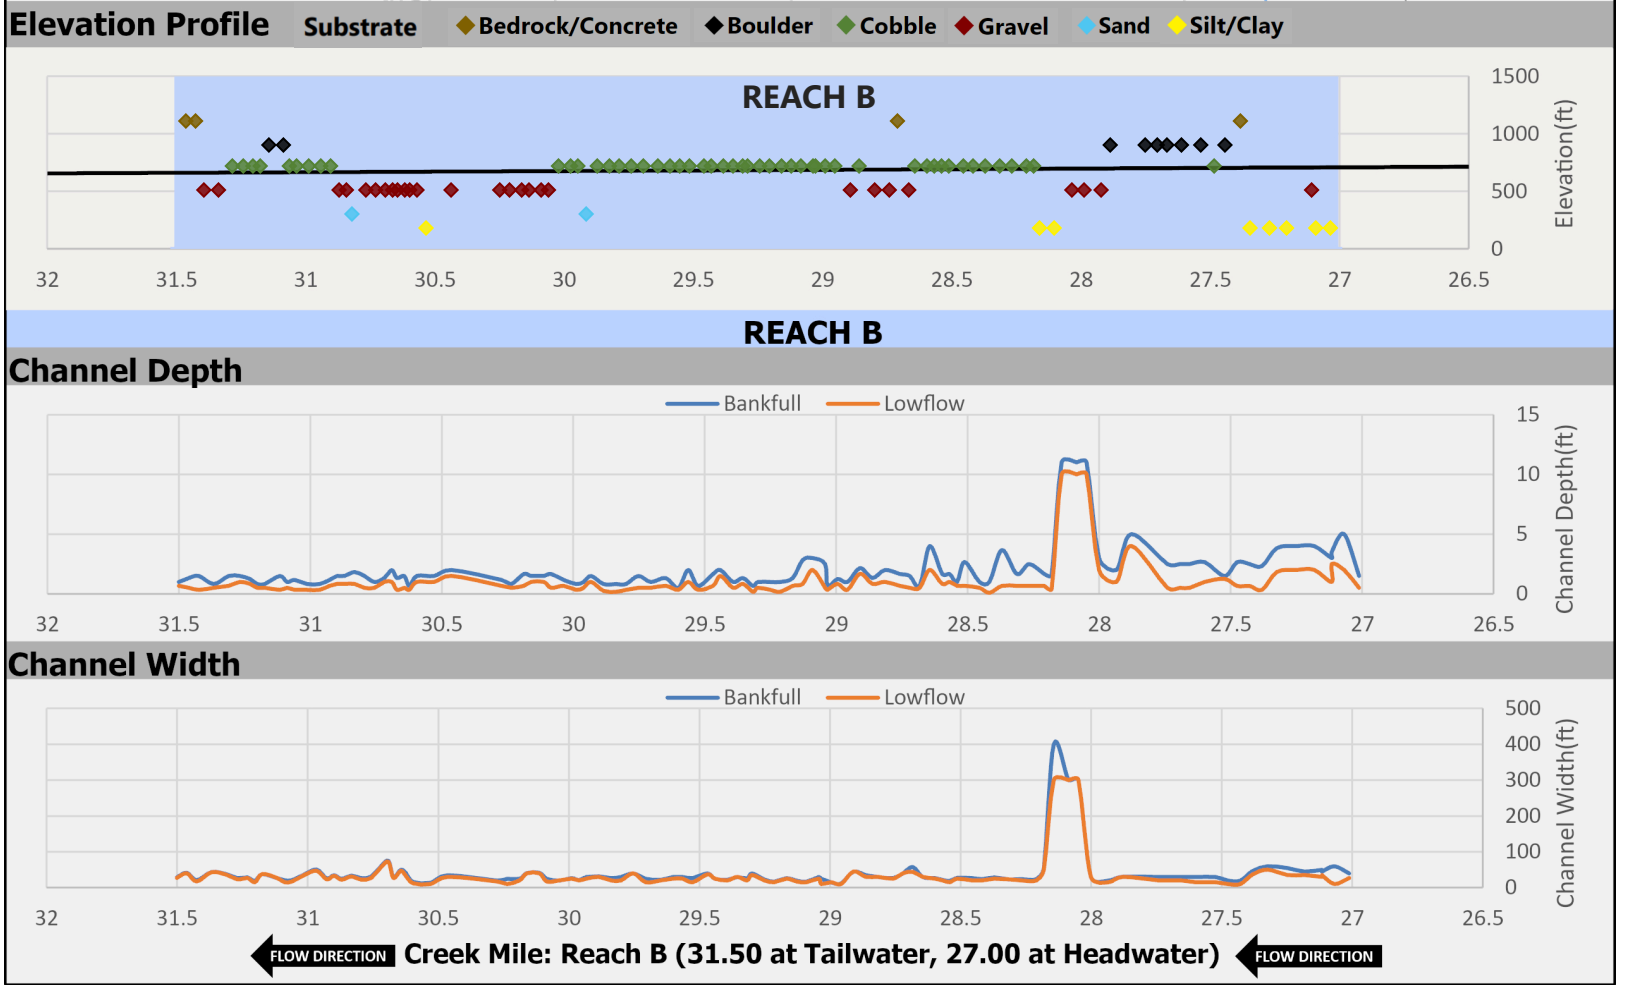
Elevation Profile Substrate Bedrock/Concrete Boulder Cobble Gravel Sand Silt/Clay

REACH B

1500
1000
500
0
Elevation(ft)

32 31.5 31 30.5 30 29.5 29 28.5 28 27.5 27 26.5

REACH B

Channel Depth

Bankfull Lowflow

15
10
5
0
Channel Depth(ft)

32 31.5 31 30.5 30 29.5 29 28.5 28 27.5 27 26.5

Channel Width

Bankfull Lowflow

500
400
300
200
100
0
Channel Width(ft)

32 31.5 31 30.5 30 29.5 29 28.5 28 27.5 27 26.5

FLOW DIRECTION Creek Mile: Reach B (31.50 at Tailwater, 27.00 at Headwater) FLOW DIRECTION